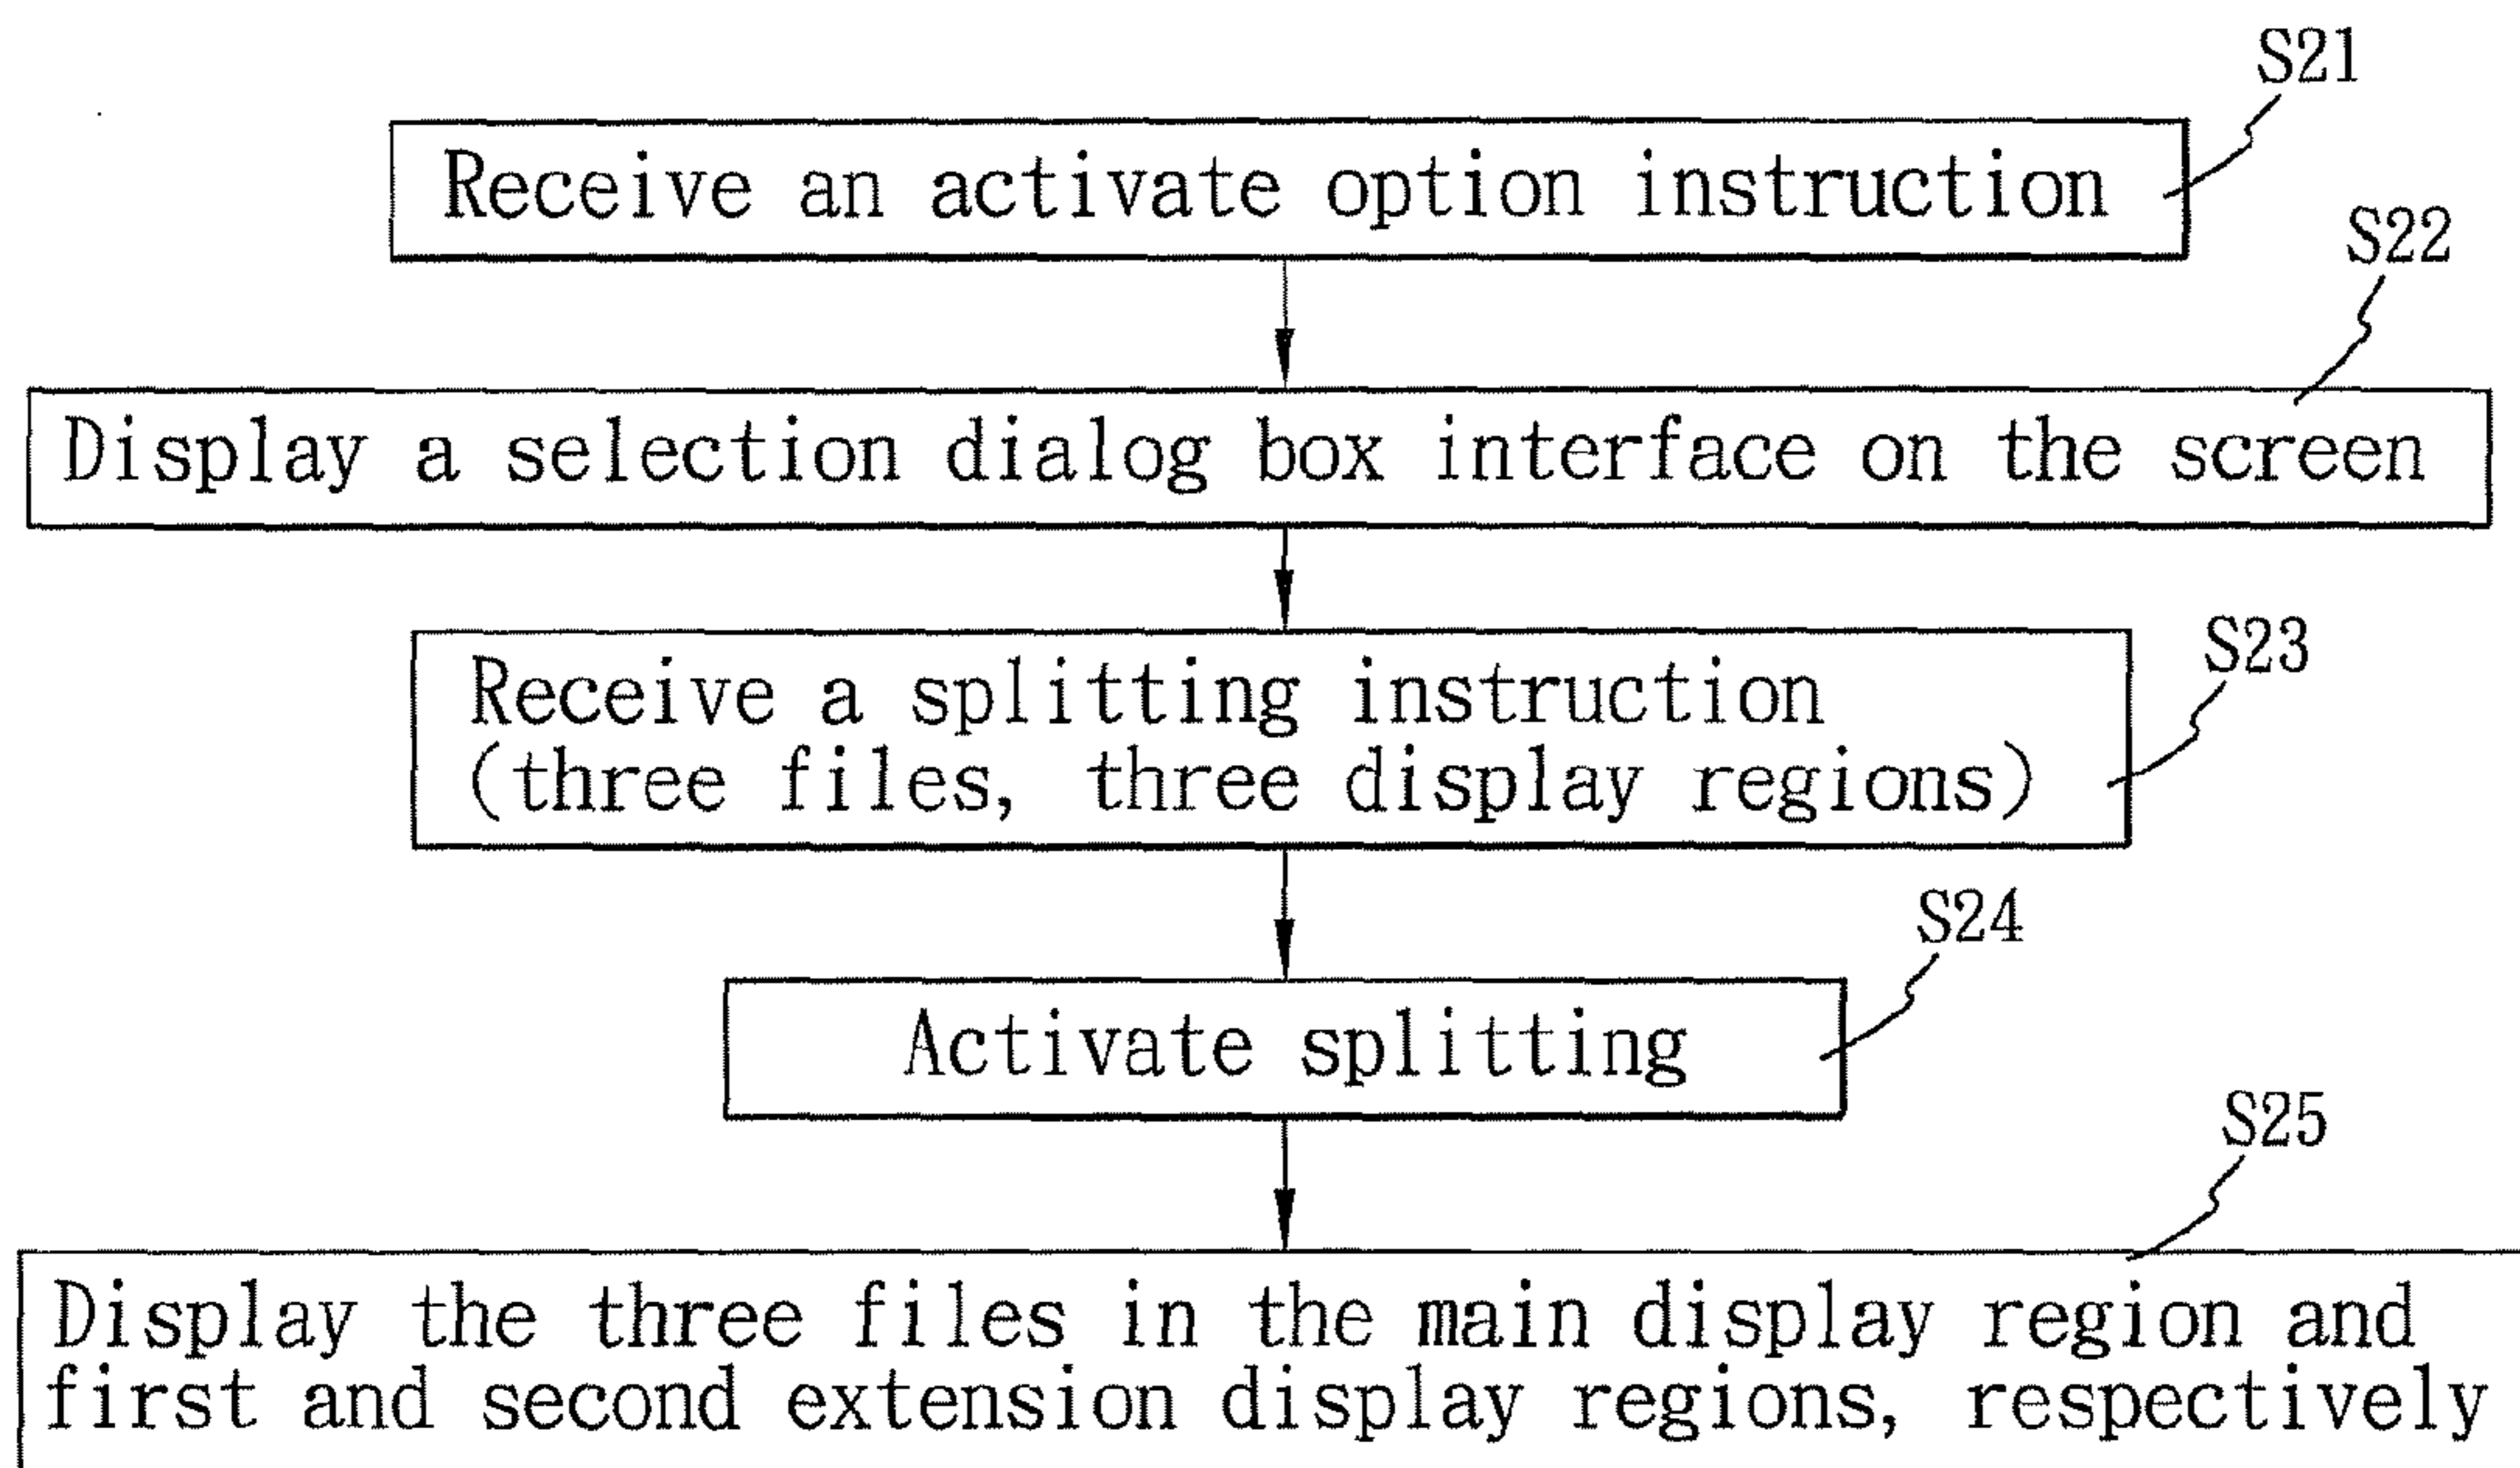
S21

Receive an activate option instruction

S22

Display a selection dialog box interface on the screen

S23

Receive a splitting instruction (three files, three display regions)

S24

Activate splitting

S25

Display the three files in the main display region and first and second extension display regions, respectively